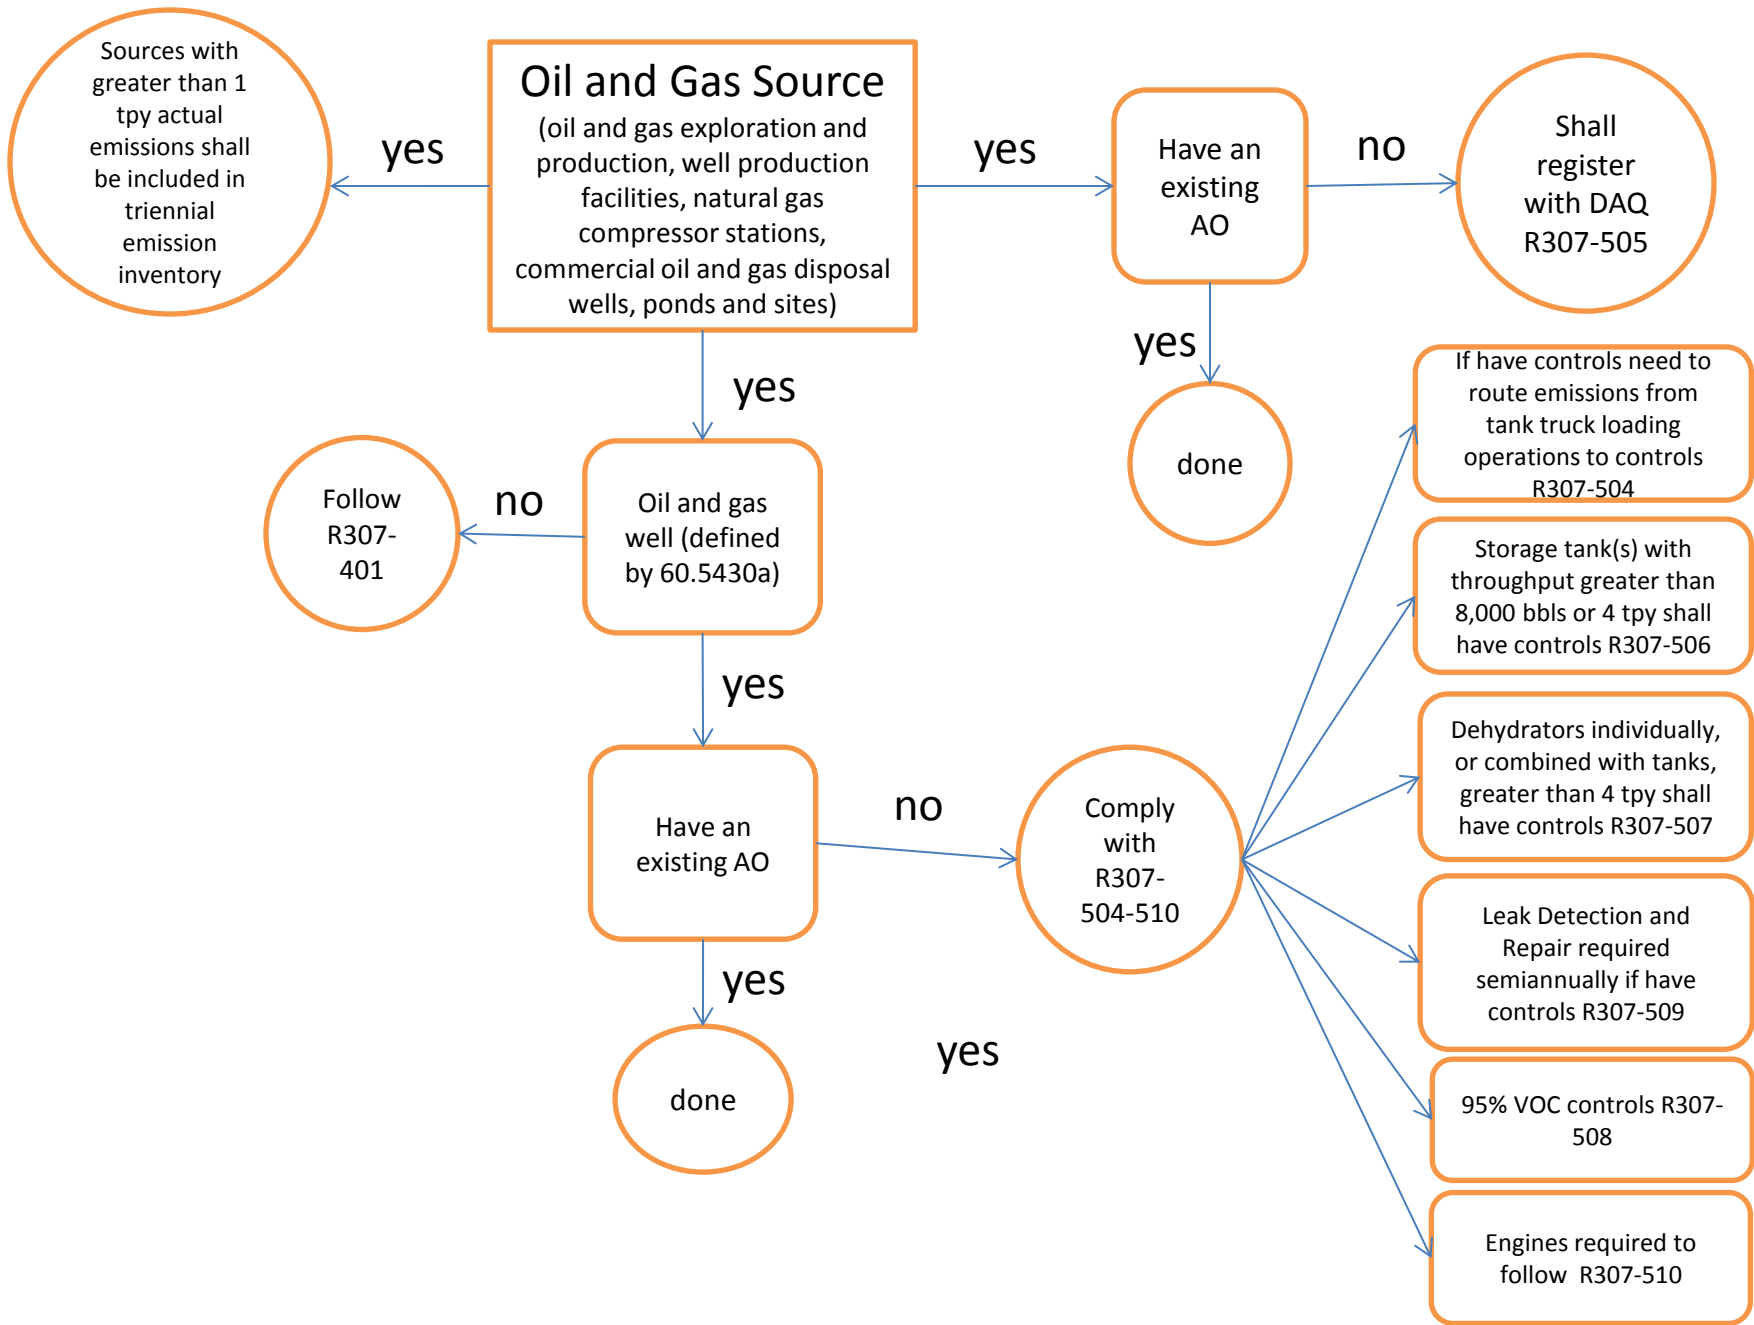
Sources with greater than 1 tpy actual emissions shall be included in triennial emission inventory

yes

Oil and Gas Source
(oil and gas exploration and production, well production facilities, natural gas compressor stations, commercial oil and gas disposal wells, ponds and sites)

yes

Have an existing AO

no

Shall register with DAQ R307-505

yes

done

yes

Follow R307-401

no

Oil and gas well (defined by 60.5430a)

yes

Have an existing AO

no

Comply with R307-504-510

yes

done

yes

If have controls need to route emissions from tank truck loading operations to controls R307-504

Storage tank(s) with throughput greater than 8,000 bbls or 4 tpy shall have controls R307-506

Dehydrators individually, or combined with tanks, greater than 4 tpy shall have controls R307-507

Leak Detection and Repair required semiannually if have controls R307-509

95% VOC controls R307-508

Engines required to follow R307-510